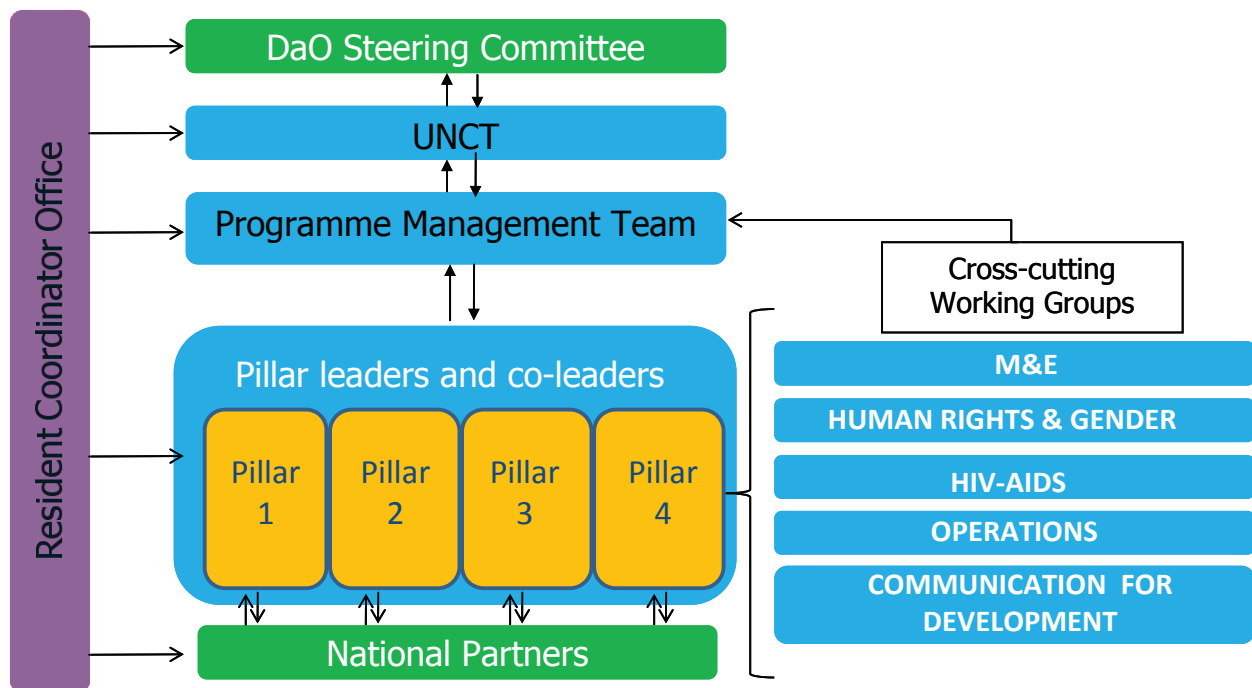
Resident Coordinator Office

DaO Steering Committee

UNCT

Programme Management Team

Cross-cutting Working Groups

Pillar leaders and co-leaders

Pillar 1

Pillar 2

Pillar 3

Pillar 4

M&E

HUMAN RIGHTS & GENDER

HIV-AIDS

OPERATIONS

COMMUNICATION FOR DEVELOPMENT

National Partners